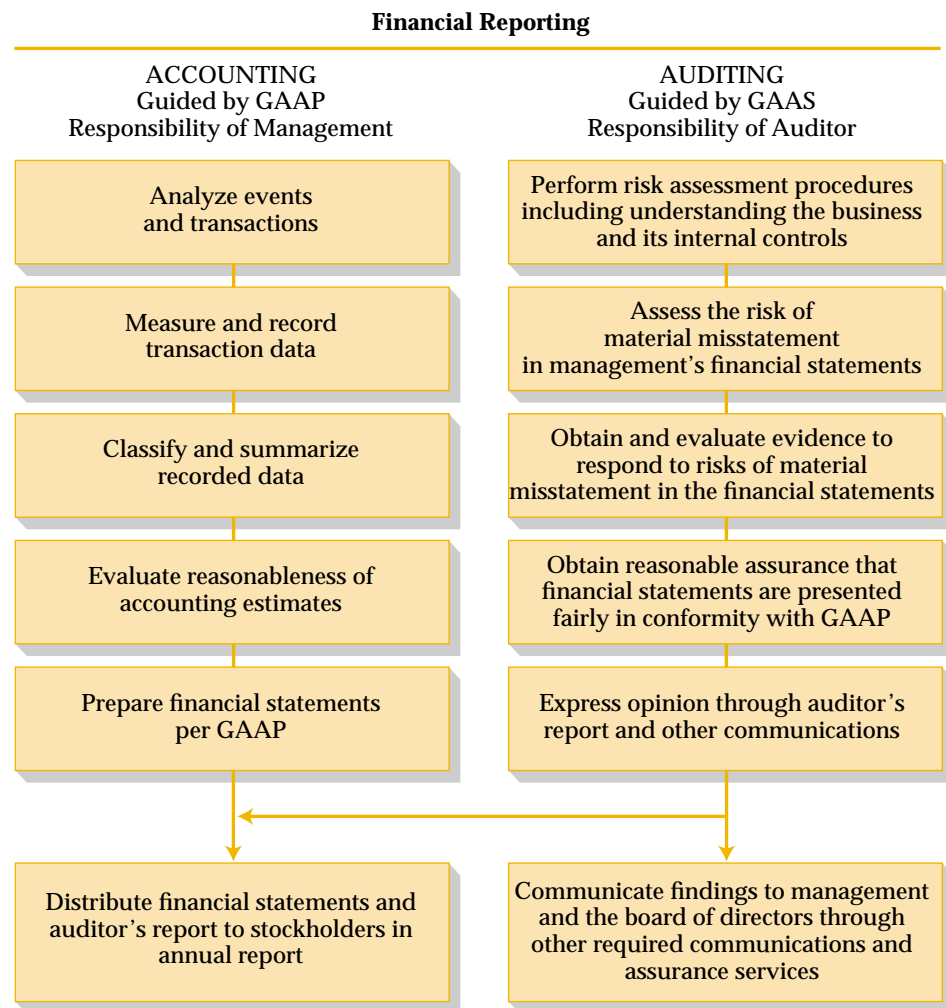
Financial Reporting

ACCOUNTING
Guided by GAAP
Responsibility of Management

Analyze events and transactions

Measure and record transaction data

Classify and summarize recorded data

Evaluate reasonableness of accounting estimates

Prepare financial statements per GAAP

AUDITING
Guided by GAAS
Responsibility of Auditor

Perform risk assessment procedures including understanding the business and its internal controls

Assess the risk of material misstatement in management's financial statements

Obtain and evaluate evidence to respond to risks of material misstatement in the financial statements

Obtain reasonable assurance that financial statements are presented fairly in conformity with GAAP

Express opinion through auditor's report and other communications

Distribute financial statements and auditor's report to stockholders in annual report

Communicate findings to management and the board of directors through other required communications and assurance services